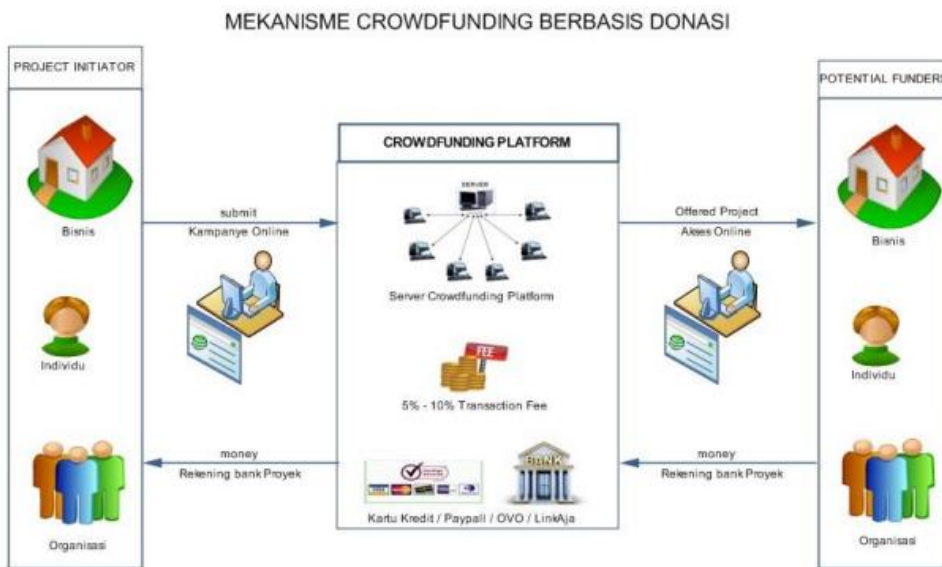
MEKANISME CROWDFUNDING BERBASIS DONASI

PROJECT INITIATOR

Bisnis

Individu

Organisasi

submit
Kampanye Online

money
Rekening bank Proyek

CROWDFUNDING PLATFORM

SERVER

Server Crowdfunding Platform

FEE

5% - 10% Transaction Fee

BANK

Kartu Kredit / Paypall / OVO / LinkAja

Offered Project
Akses Online

money
Rekening bank Proyek

POTENTIAL FUNDERS

Bisnis

Individu

Organisasi